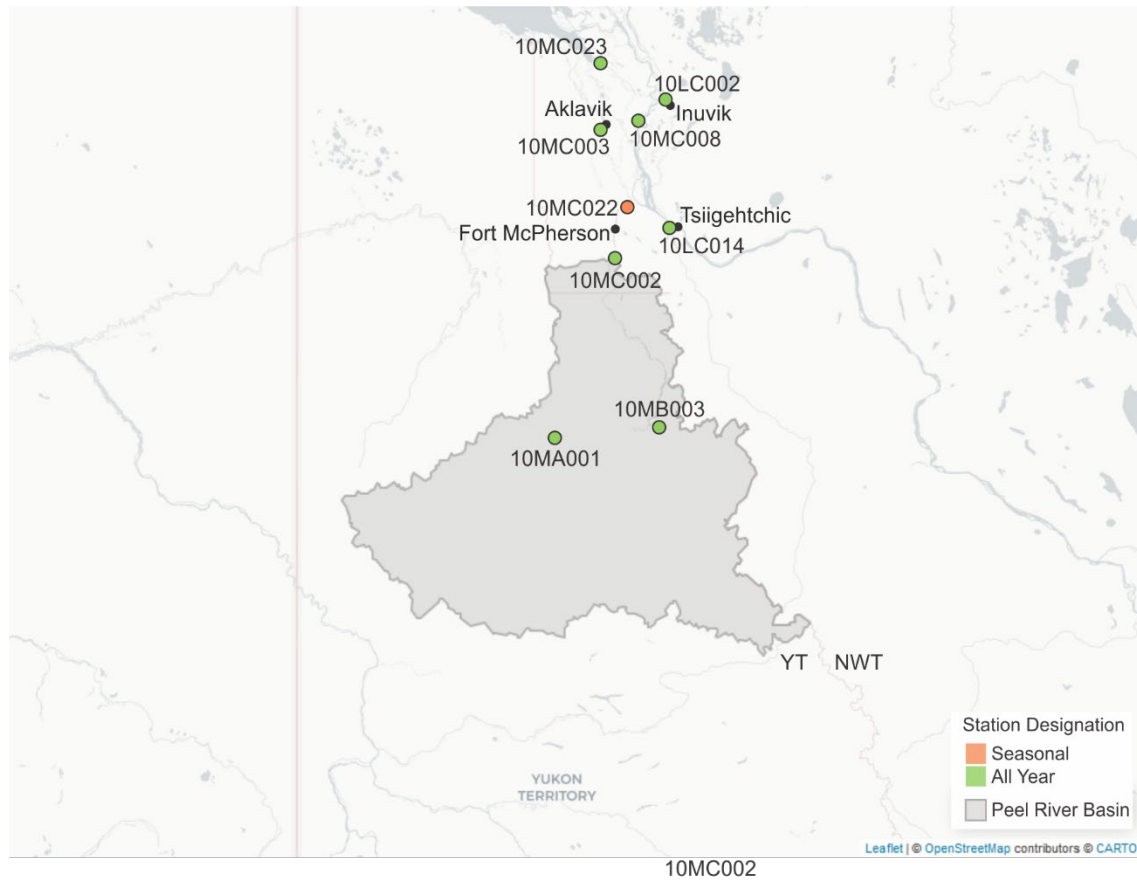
10MC023
10LC002
Aklavik
Inuvik
10MC003
10MC008
10MC022
Tsiigehtchic
Fort McPherson
10LC014
10MC002
10MB003
10MA001
YT
NWT
YUKON TERRITORY

Station Designation
Seasonal
All Year
Peel River Basin

Leaflet | © OpenStreetMap contributors © CARTO

10MC002